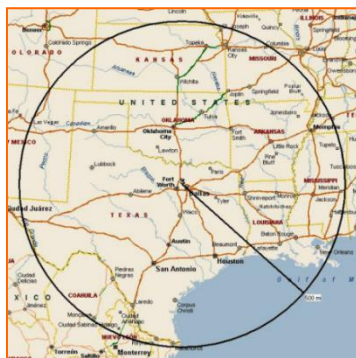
Colorado Springs
OLORADO
KANSAS
Topeka
Kansas City
MISSOURI
Wichita
Springfield
UNITED STATES
Las Vegas
Amarillo
Oklahoma City
OKLAHOMA
Tulsa
Fort Smith
ARKANSAS
MEXICO
Lawton
Little Rock
Memphis
Lubbock
Fort Worth
Dallas
MISSISSIPPI
Jackson
Abilene
Shreveport
Ciudad Juárez
TEXAS
LOUISIANA
Baton Rouge
Austin
Houston
Beaumont
San Antonio
Corpus Christi
Laredo
COAHUILA
XICO
Monterrey
Torreón
100 mi
Golf of Mexico